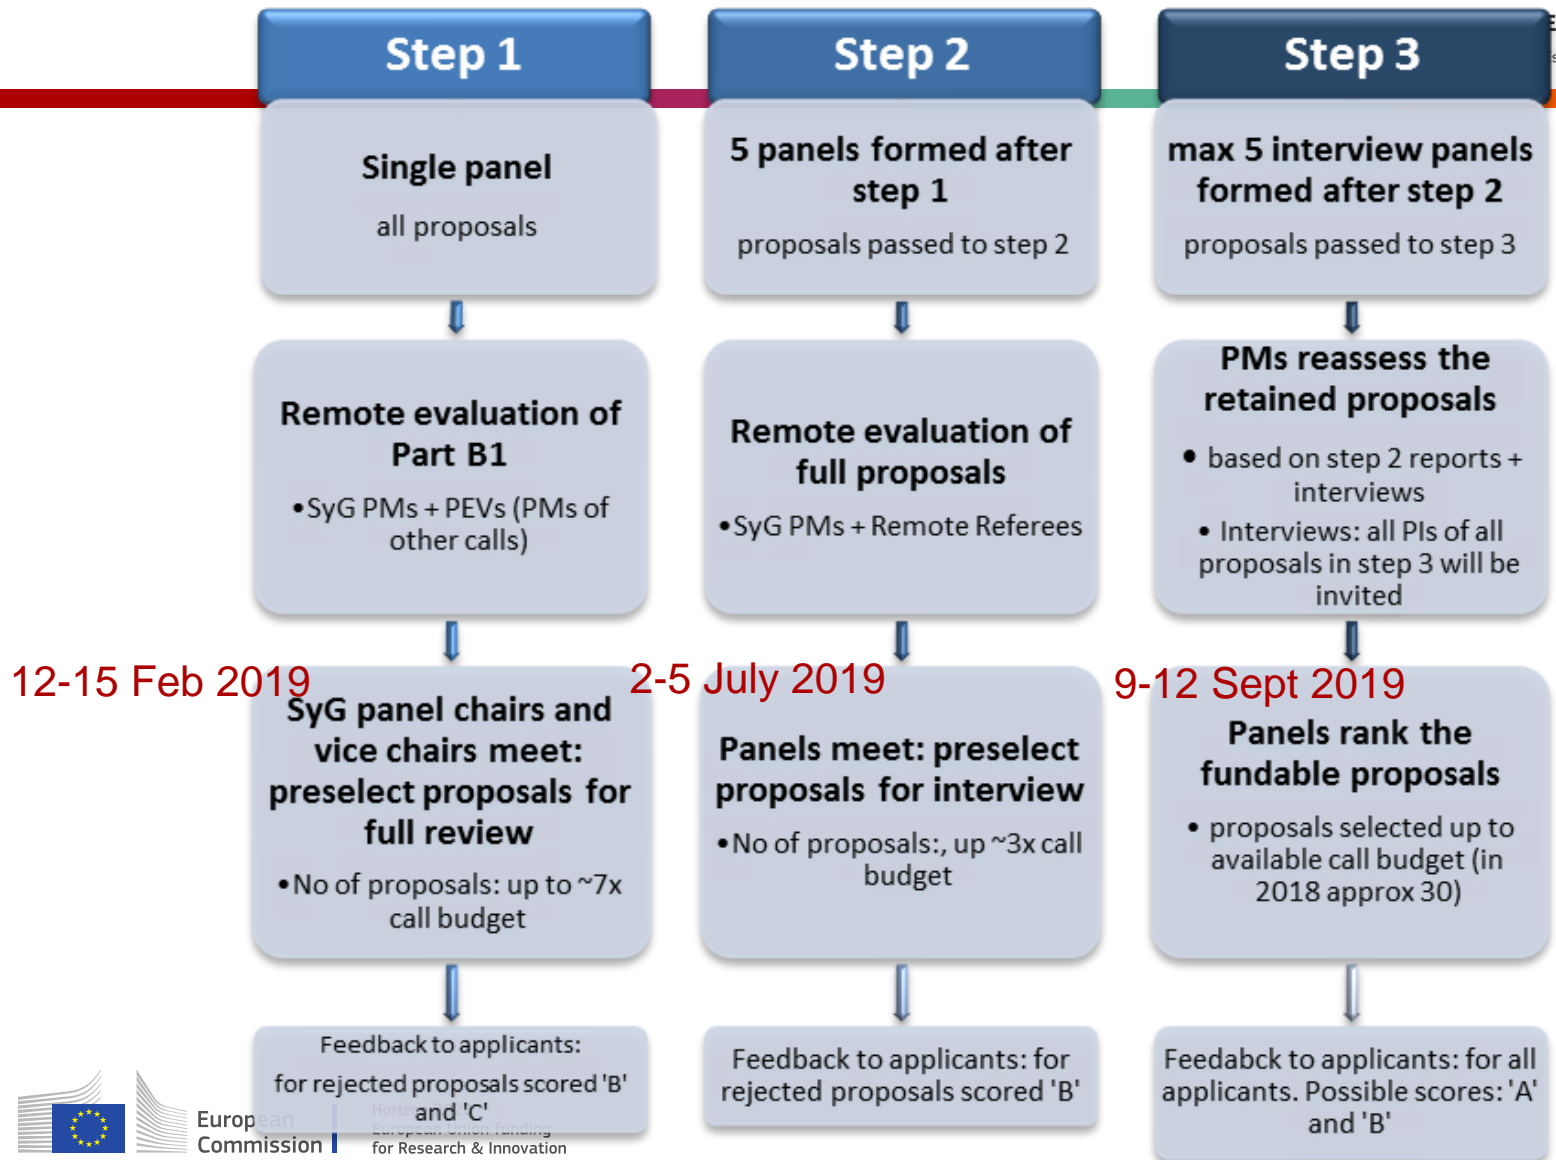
Step 1

Single panel

all proposals

Remote evaluation of Part B1

•SyG PMs + PEVs (PMs of other calls)

12-15 Feb 2019

SyG panel chairs and vice chairs meet: preselect proposals for full review

•No of proposals: up to ~7x call budget

Feedback to applicants:

for rejected proposals scored 'B' and 'C'

Step 2

5 panels formed after step 1

proposals passed to step 2

Remote evaluation of full proposals

•SyG PMs + Remote Referees

2-5 July 2019

Panels meet: preselect proposals for interview

•No of proposals:, up ~3x call budget

Feedback to applicants: for rejected proposals scored 'B'

Step 3

max 5 interview panels formed after step 2

proposals passed to step 3

PMs reassess the retained proposals

• based on step 2 reports + interviews

• Interviews: all PIs of all proposals in step 3 will be invited

9-12 Sept 2019

Panels rank the fundable proposals

• proposals selected up to available call budget (in 2018 approx 30)

Feedabck to applicants: for all applicants. Possible scores: 'A' and 'B'

European Commission

Horizon 2020
European Union funding
for Research & Innovation